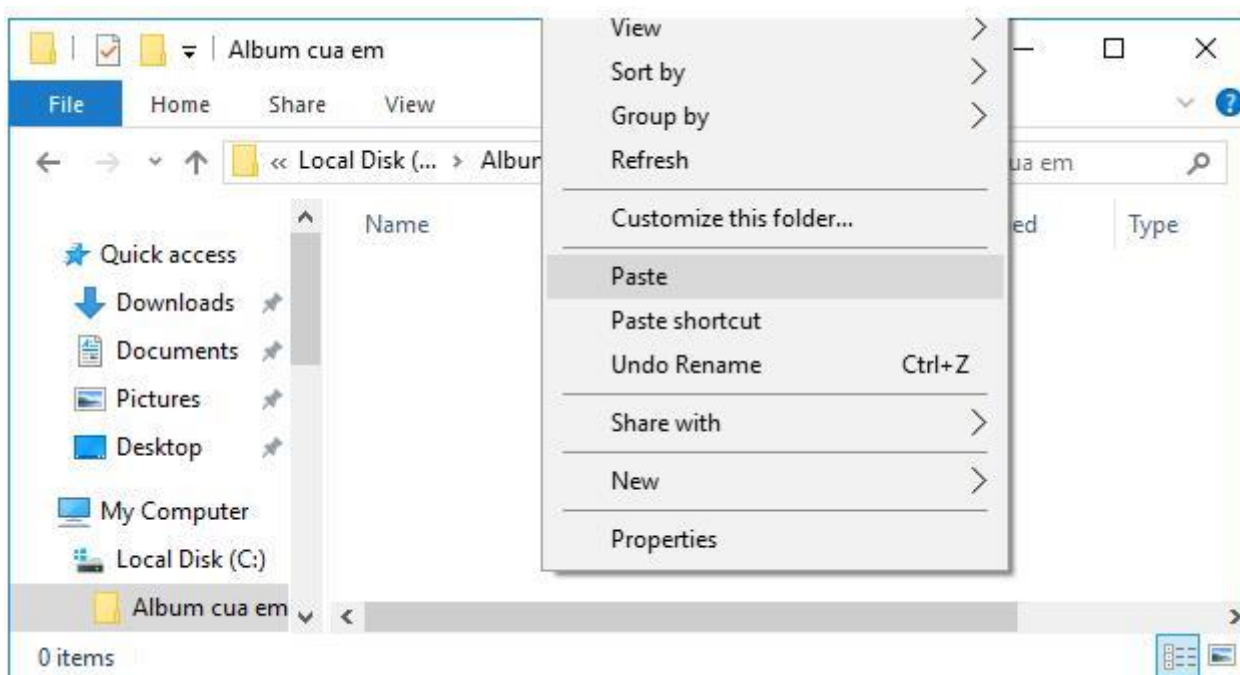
Album cua em

File Home Share View

« Local Disk (... › Albur

ua em

Name

ed

Type

Quick access

Downloads

Documents

Pictures

Desktop

My Computer

Local Disk (C:)

Album cua em

0 items

View

Sort by

Group by

Refresh

Customize this folder...

Paste

Paste shortcut

Undo Rename Ctrl+Z

Share with

New

Properties